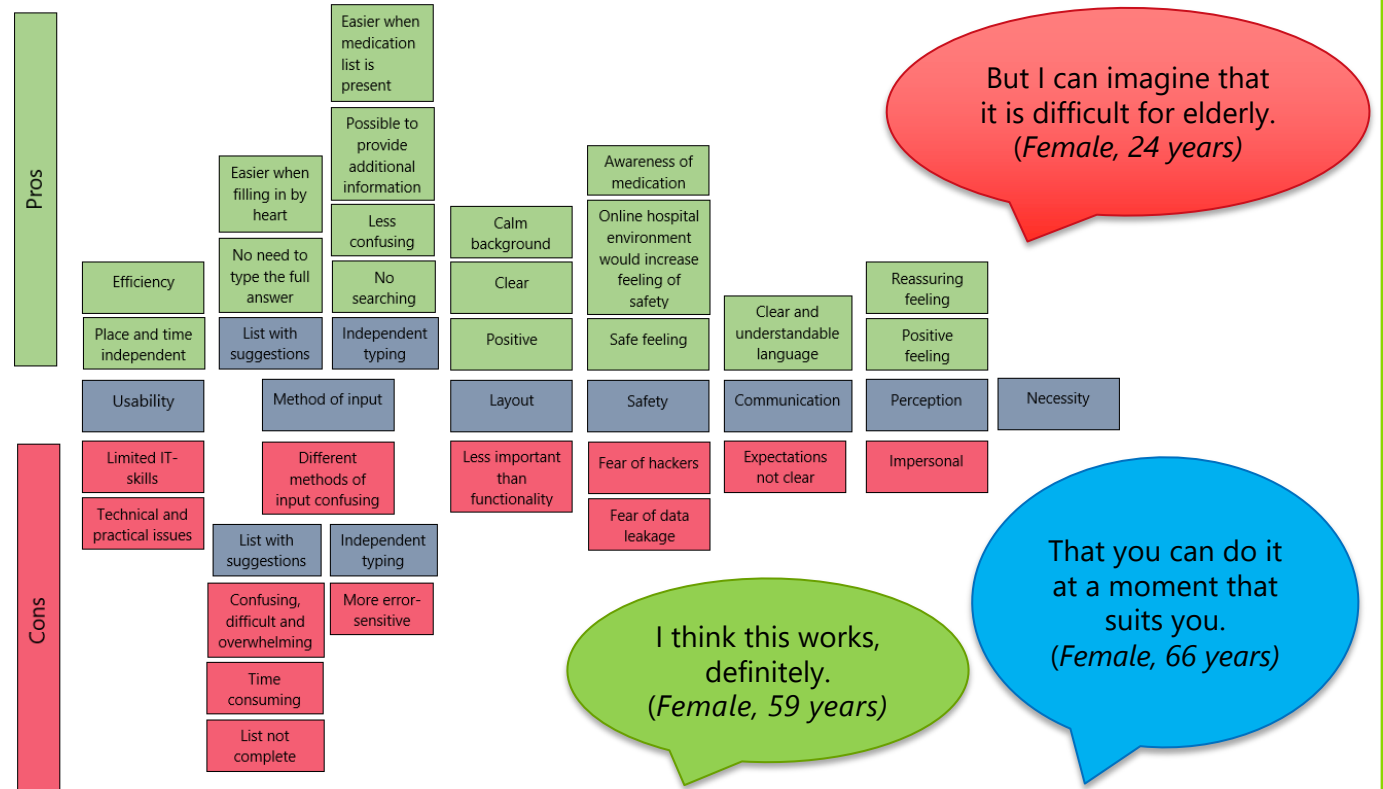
Pros

Easier when medication list is present

Possible to provide additional information

Easier when filling in by heart

Less confusing

No need to type the full answer

No searching

Efficiency

Place and time independent

List with suggestions

Independent typing

Calm background

Clear

Positive

Awareness of medication

Online hospital environment would increase feeling of safety

Safe feeling

Clear and understandable language

Reassuring feeling

Positive feeling

But I can imagine that it is difficult for elderly. (*Female, 24 years)*

Usability

Method of input

Layout

Safety

Communication

Perception

Necessity

Cons

Limited IT-skills

Technical and practical issues

Different methods of input confusing

List with suggestions

Independent typing

Confusing, difficult and overwhelming

More error-sensitive

Time consuming

List not complete

Less important than functionality

Fear of hackers

Fear of data leakage

Expectations not clear

Impersonal

I think this works, definitely. (*Female, 59 years)*

That you can do it at a moment that suits you. (*Female, 66 years)*